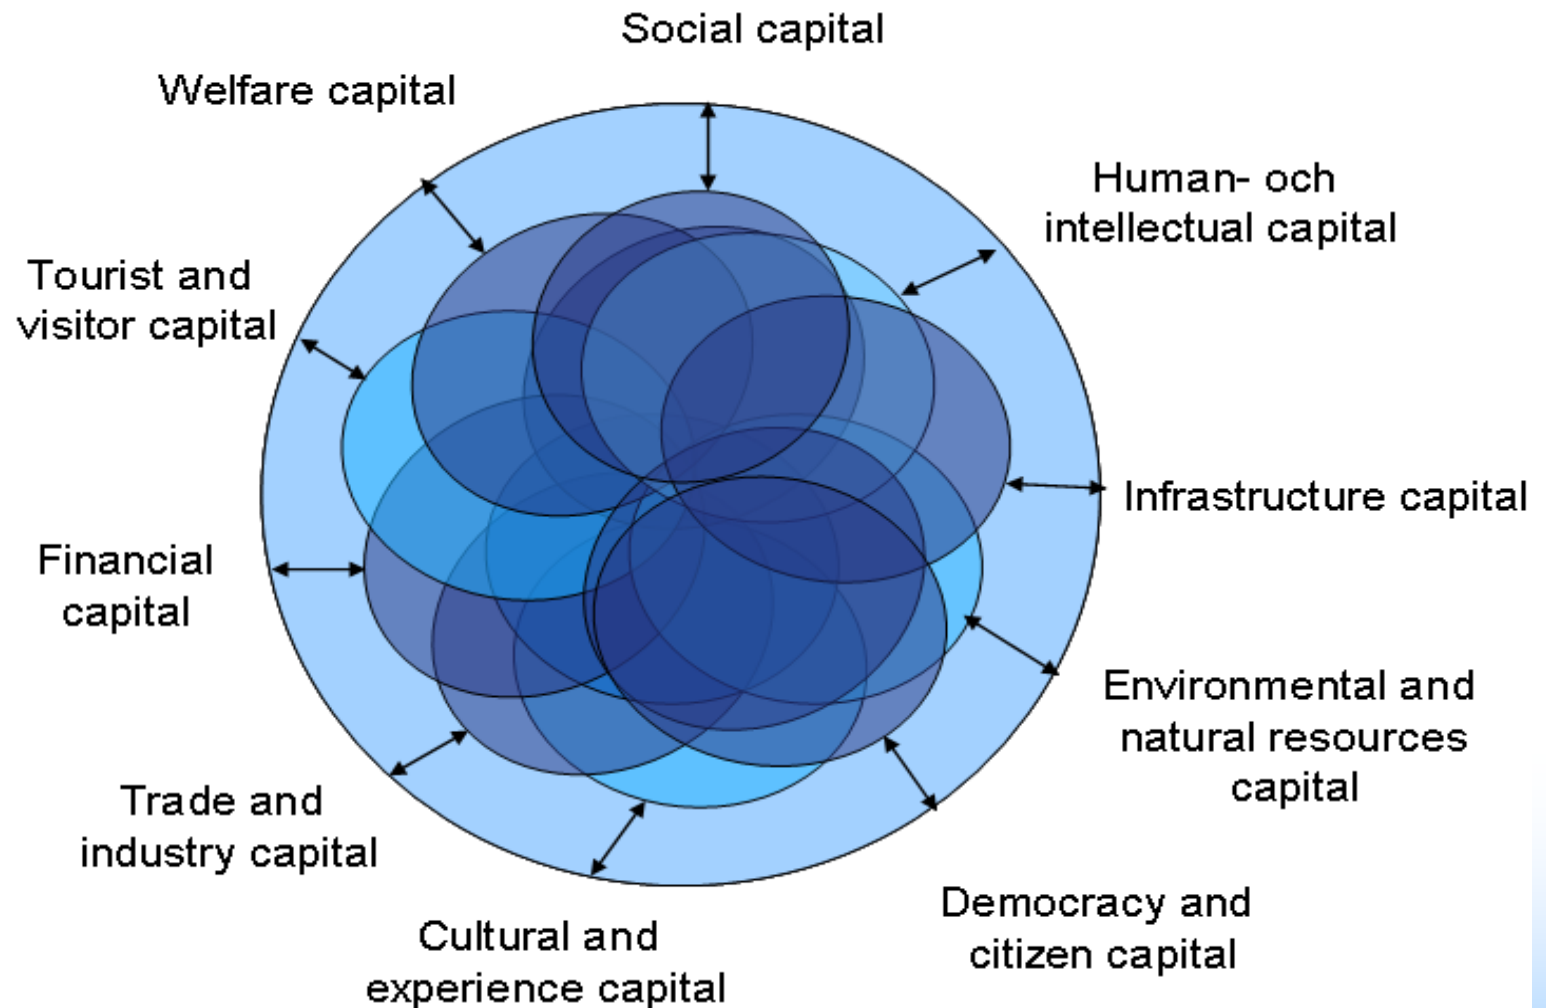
Social capital

Welfare capital

Human- och intellectual capital

Tourist and visitor capital

Infrastructure capital

Financial capital

Environmental and natural resources capital

Trade and industry capital

Democracy and citizen capital

Cultural and experience capital